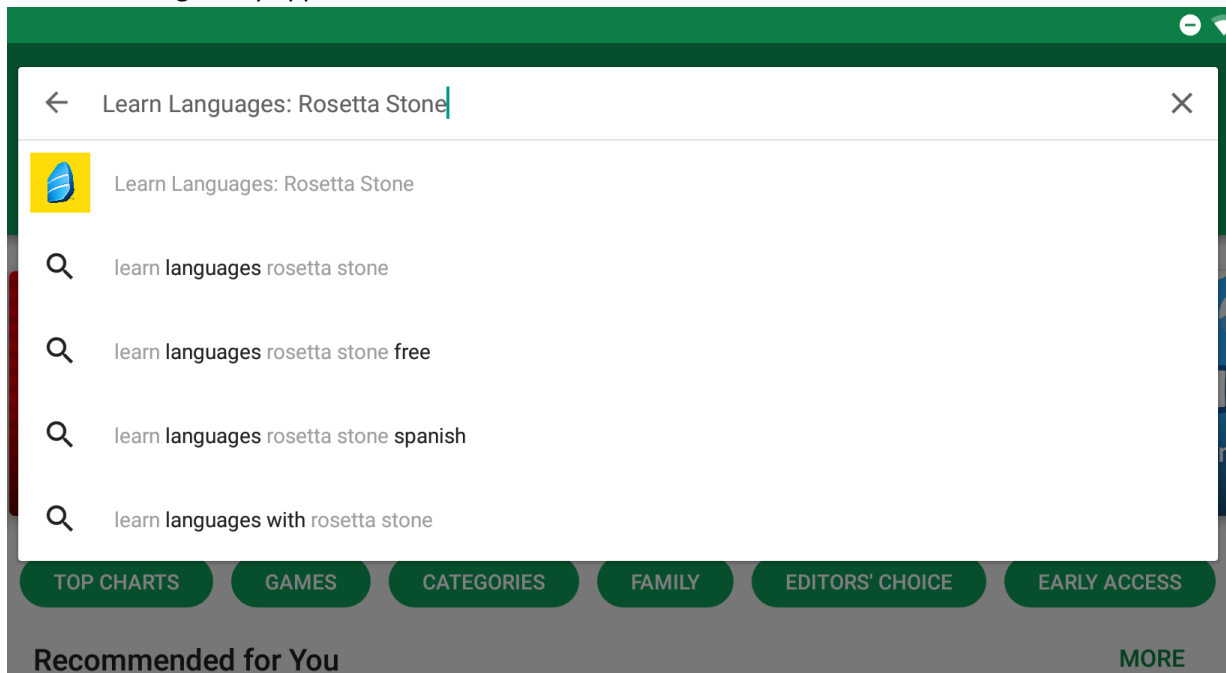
Learn Languages: Rosetta Stone

Learn Languages: Rosetta Stone

learn languages rosetta stone

learn languages rosetta stone free

learn languages rosetta stone spanish

learn languages with rosetta stone

TOP CHARTS
GAMES
CATEGORIES
FAMILY
EDITORS' CHOICE
EARLY ACCESS

Recommended for You
MORE